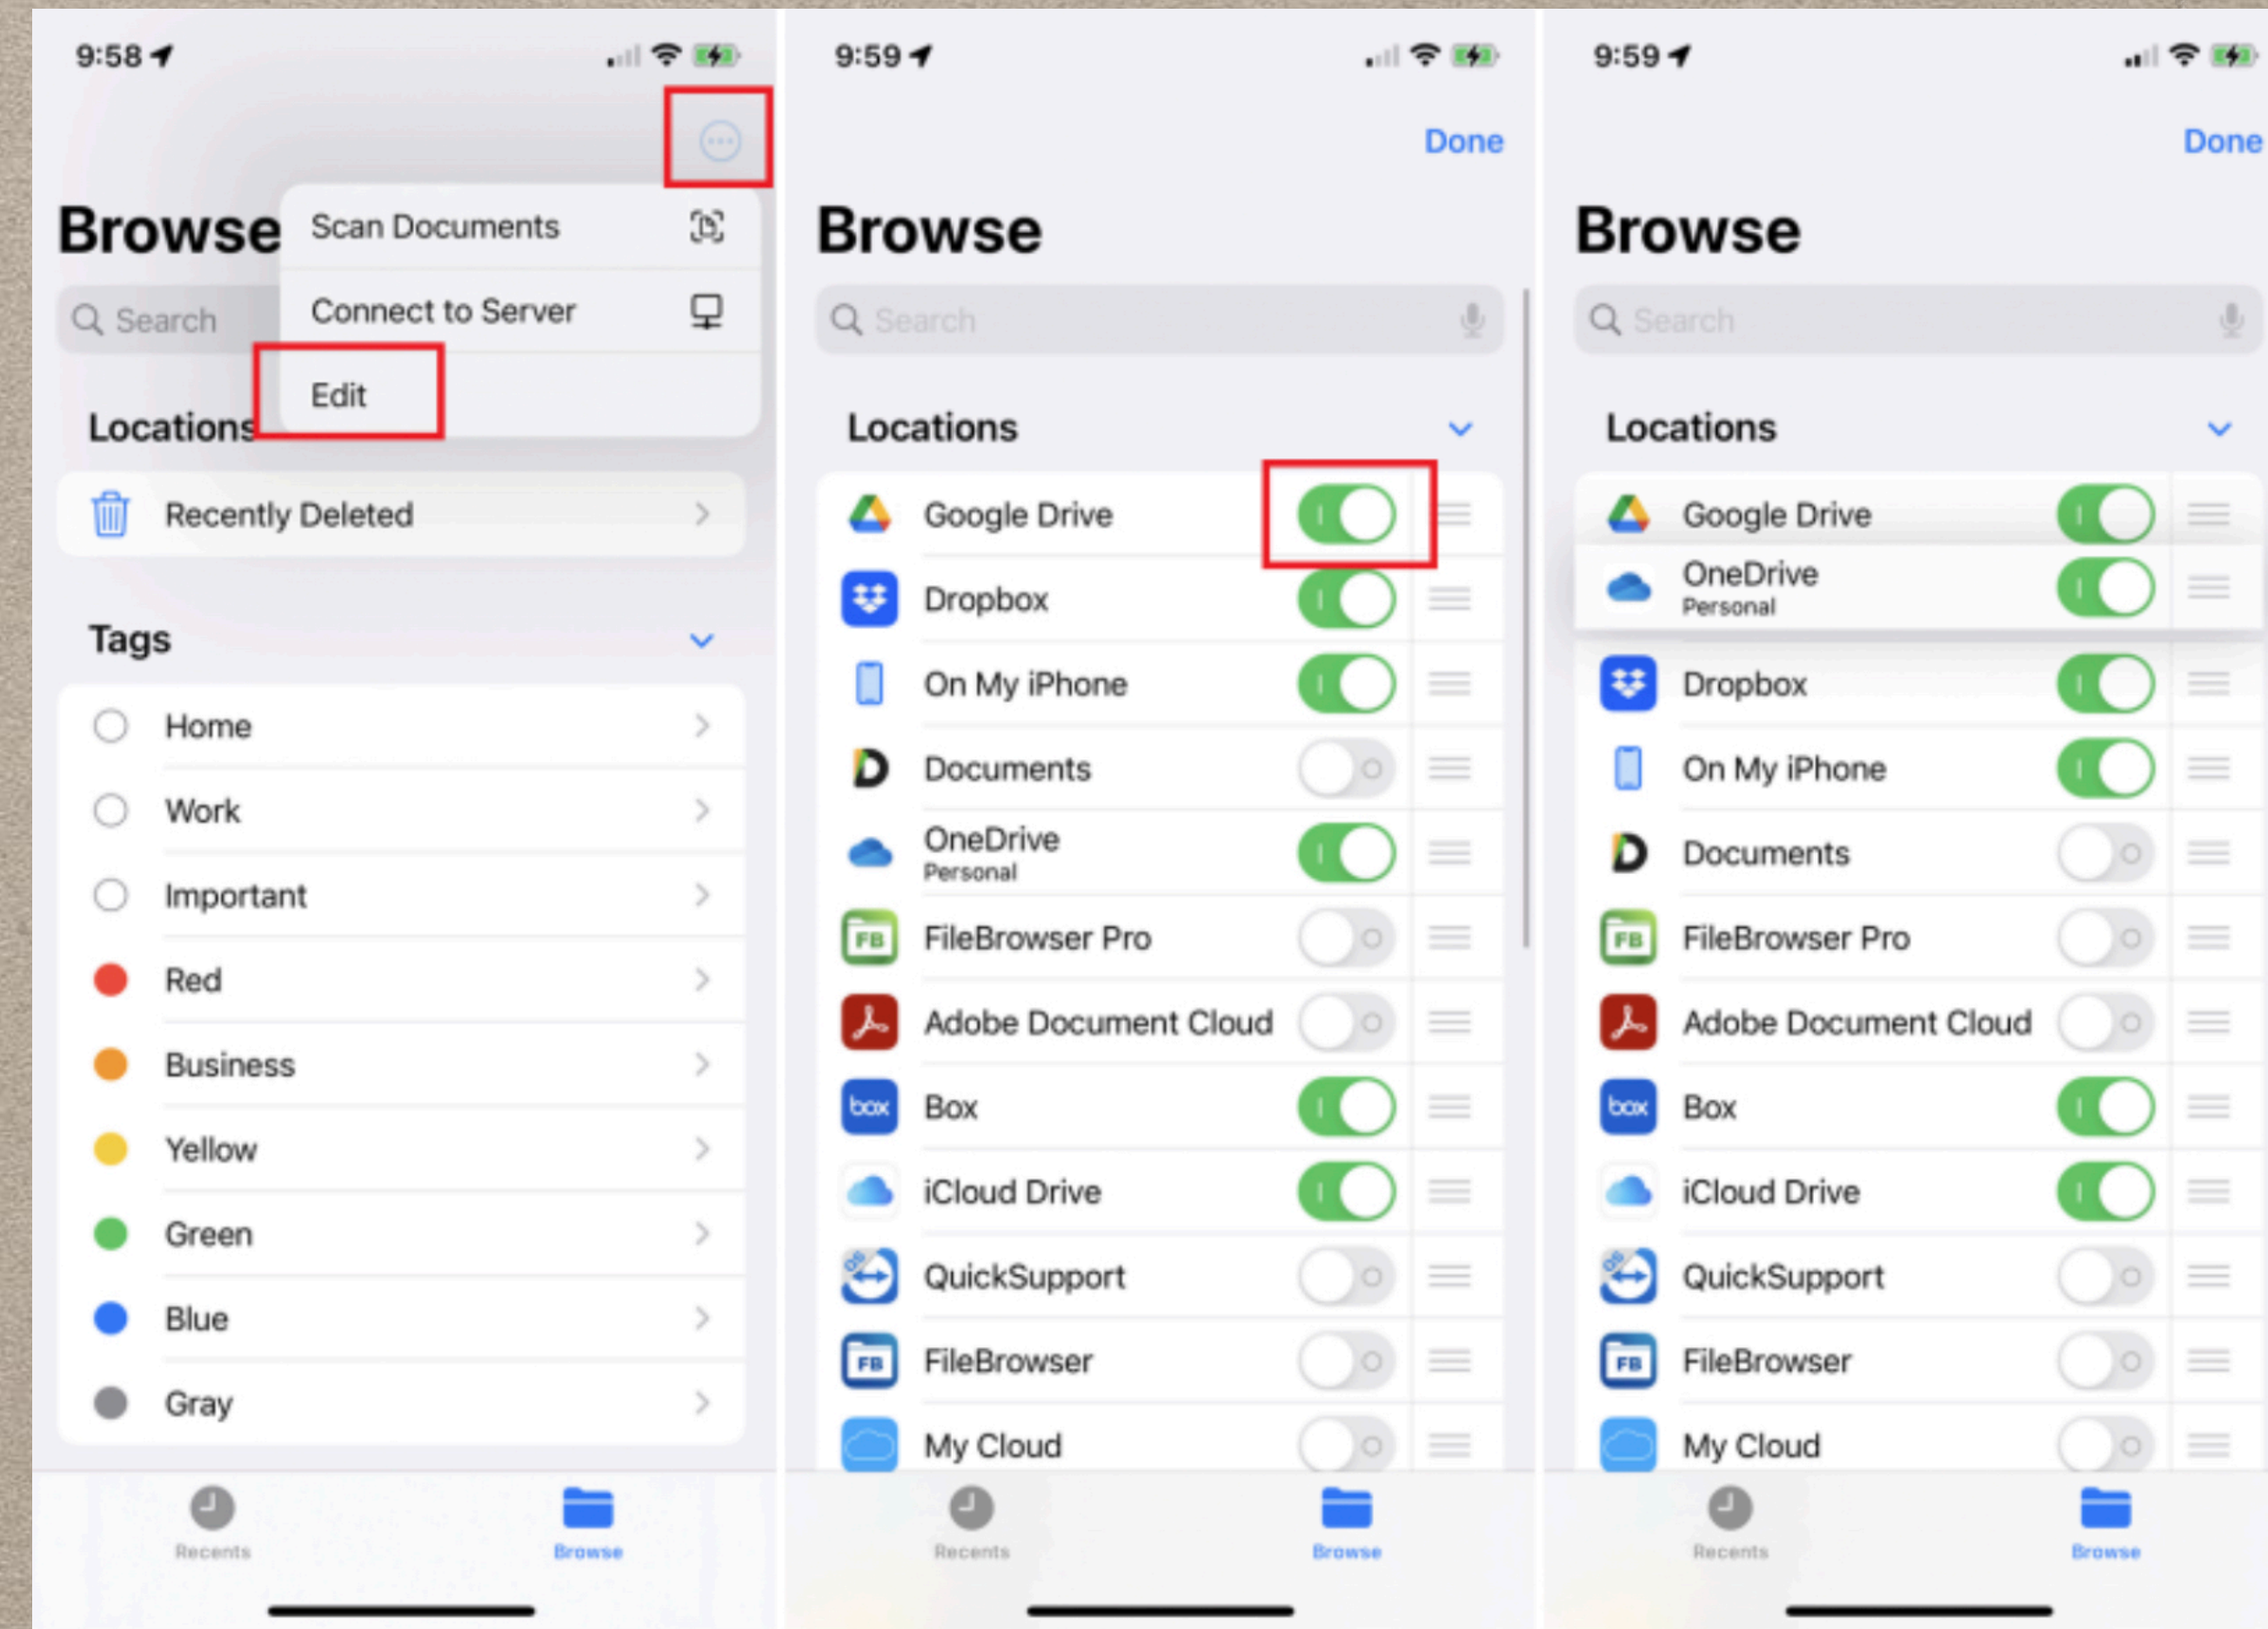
9:58

Browse

Scan Documents

Connect to Server

Edit

Search

Locations

Recently Deleted

Tags

Home

Work

Important

Red

Business

Yellow

Green

Blue

Gray

Recents

Browse

9:59

Done

Browse

Search

Locations

Google Drive

Dropbox

On My iPhone

Documents

OneDrive
Personal

FileBrowser Pro

Adobe Document Cloud

Box

iCloud Drive

QuickSupport

FileBrowser

My Cloud

Recents

Browse

9:59

Done

Browse

Search

Locations

Google Drive

OneDrive
Personal

Dropbox

On My iPhone

Documents

FileBrowser Pro

Adobe Document Cloud

Box

iCloud Drive

QuickSupport

FileBrowser

My Cloud

Recents

Browse